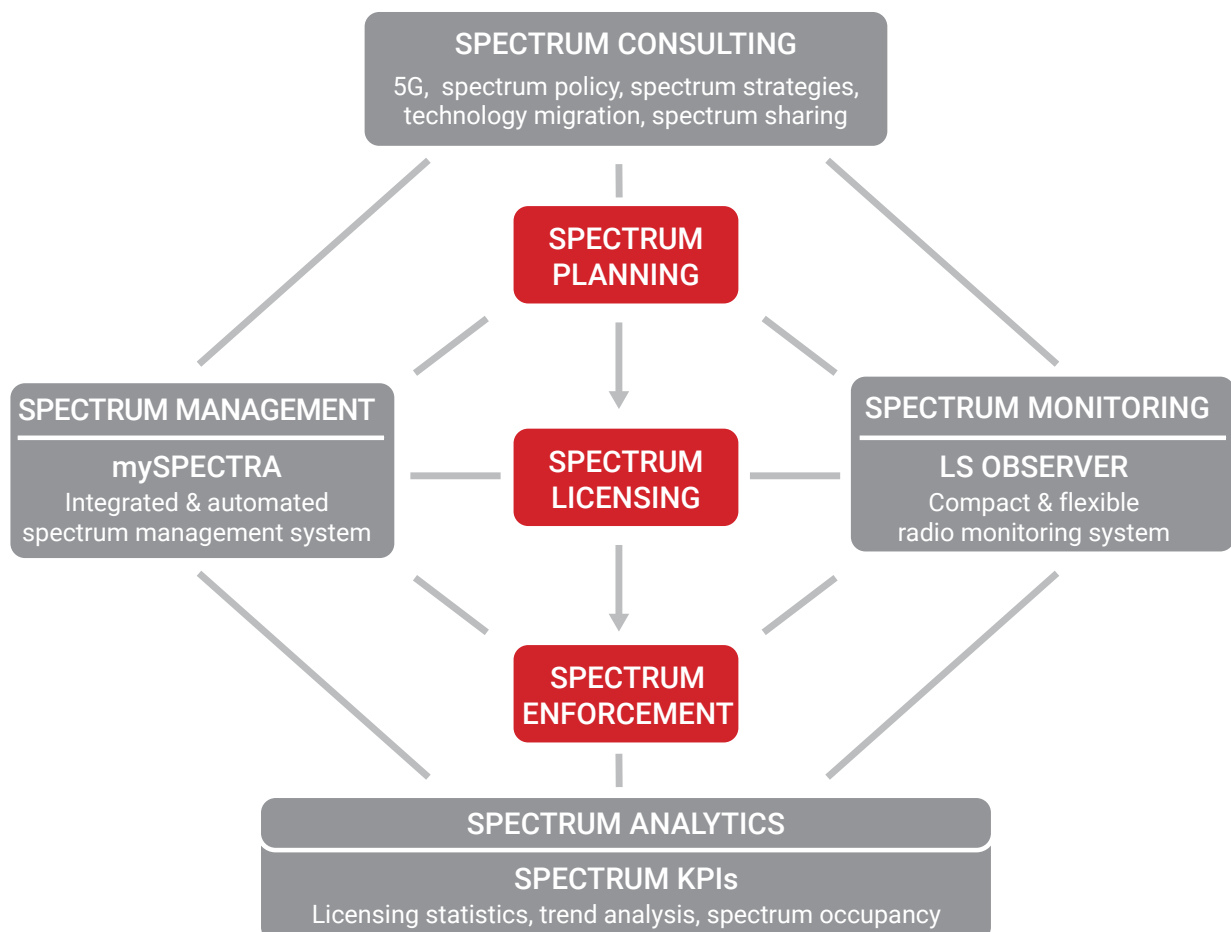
SPECTRUM CONSULTING
5G, spectrum policy, spectrum strategies, technology migration, spectrum sharing

SPECTRUM PLANNING

SPECTRUM MANAGEMENT
mySPECTRA
Integrated & automated spectrum management system

SPECTRUM LICENSING

SPECTRUM MONITORING
LS OBSERVER
Compact & flexible radio monitoring system

SPECTRUM ENFORCEMENT

SPECTRUM ANALYTICS
SPECTRUM KPIs
Licensing statistics, trend analysis, spectrum occupancy